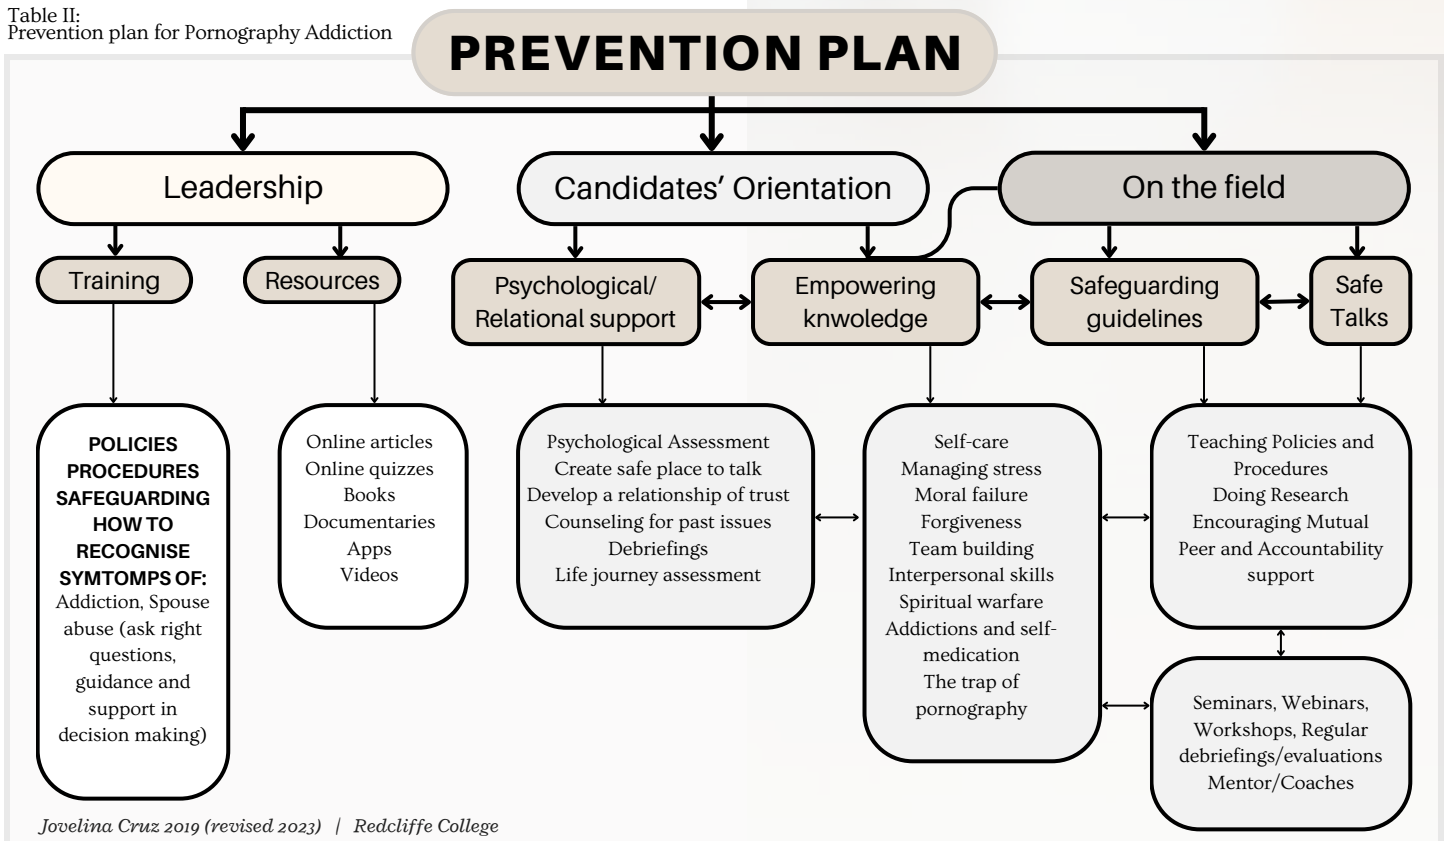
Table II:
Prevention plan for Pornography Addiction

PREVENTION PLAN

Leadership

Candidates' Orientation

On the field

Training

Resources

Psychological/ Relational support

Empowering knwoledge

Safeguarding guidelines

Safe Talks

POLICIES PROCEDURES SAFEGUARDING HOW TO RECOGNISE SYMTOMPS OF: Addiction, Spouse abuse (ask right questions, guidance and support in decision making)

Online articles
Online quizzes
Books
Documentaries
Apps
Videos

Psychological Assessment
Create safe place to talk
Develop a relationship of trust
Counseling for past issues
Debriefings
Life journey assessment

Self-care
Managing stress
Moral failure
Forgiveness
Team building
Interpersonal skills
Spiritual warfare
Addictions and self-medication
The trap of pornography

Teaching Policies and Procedures
Doing Research
Encouraging Mutual Peer and Accountability support

Seminars, Webinars, Workshops, Regular debriefings/evaluations
Mentor/Coaches

Jovelina Cruz 2019 (revised 2023) | Redcliffe College